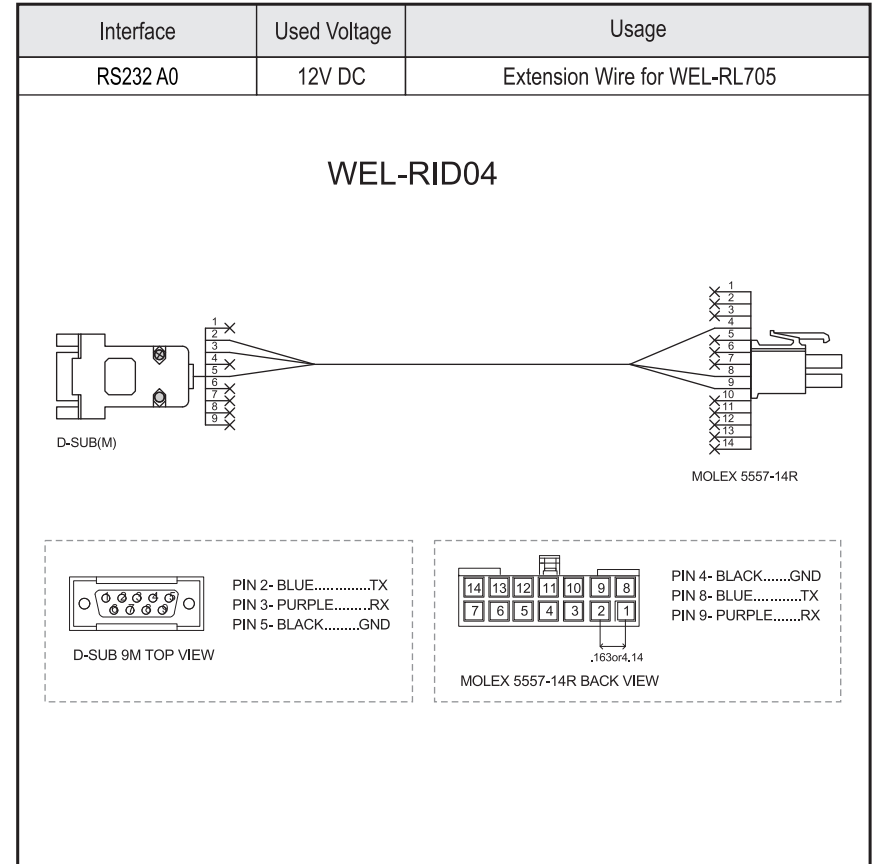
| Interface | Used Voltage | Usage |
|---|---|---|
| RS232 A0 | 12V DC | Extension Wire for WEL-RL705 |

WEL-RID04

1
2
3
4
5
6
7
8
9

D-SUB(M)

1
2
3
4
5
6
7
8
9
10
11
12
13
14

MOLEX 5557-14R

PIN 2- BLUE..............TX
PIN 3- PURPLE.........RX
PIN 5- BLACK.........GND

D-SUB 9M TOP VIEW

14 13 12 11 10 9 8
7 6 5 4 3 2 1

.163or4.14

MOLEX 5557-14R BACK VIEW

PIN 4- BLACK.......GND
PIN 8- BLUE............TX
PIN 9- PURPLE.......RX